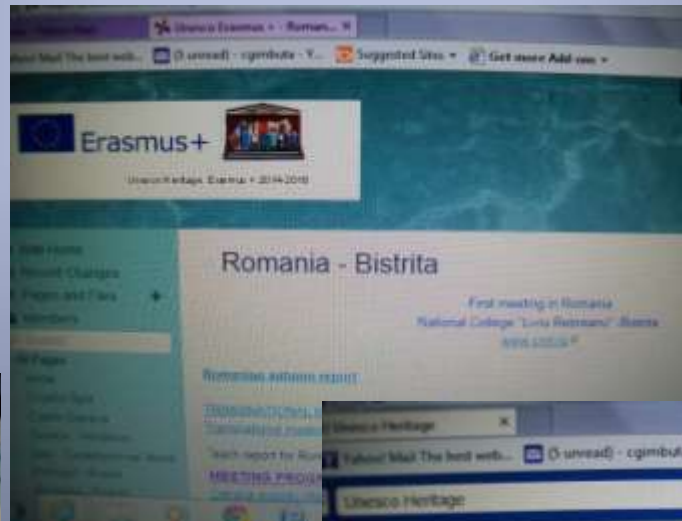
Unesco Erasmus + - Roman... ×

Yahoo! Mail The best web... (5 unread) - cgimbuta - Y... Suggested Sites ▾ Get more Add-ons ▾

Erasmus+

Unesco Heritage Erasmus + 2014-2016

Wiki Home
Recent Changes
Pages and Files +
Members

All Pages

Romania - Bistrita

First meeting in Romania
National College "Liviu Rebreanu" -Bistrita
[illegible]

Romanian seminar report

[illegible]
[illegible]
each report for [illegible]
MEETING PROG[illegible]

Unesco Heritage ×

Yahoo! Mail The best web... (5 unread) - cgimbut

Unesco Heritage